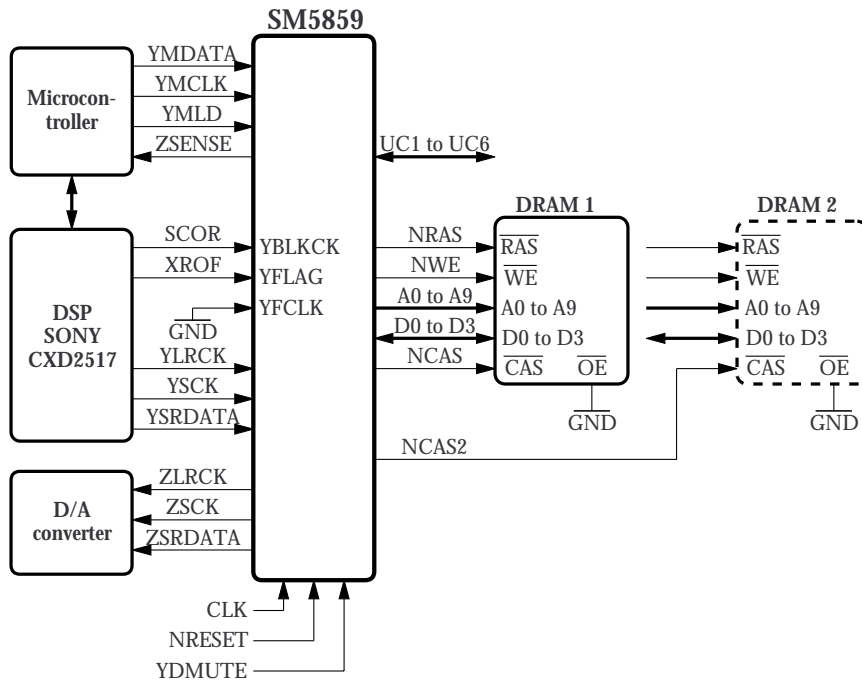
SM5859

Microcontroller

YMDATA
YMCLK
YMLD
ZSENSE

UC1 to UC6

DSP SONY CXD2517

SCOR
XROF
GND
YLRCK
YSCK
YSRDATA

YBLKCK
YFLAG
YFCLK

DRAM 1

NRAS
NWE
A0 to A9
D0 to D3
NCAS

$\overline{RAS}$
$\overline{WE}$
A0 to A9
D0 to D3
$\overline{CAS}$
$\overline{OE}$
GND

DRAM 2

$\overline{RAS}$
$\overline{WE}$
A0 to A9
D0 to D3
$\overline{CAS}$
$\overline{OE}$
GND

NCAS2

D/A converter

ZLRCK
ZSCK
ZSRDATA

CLK
NRESET
YDMUTE